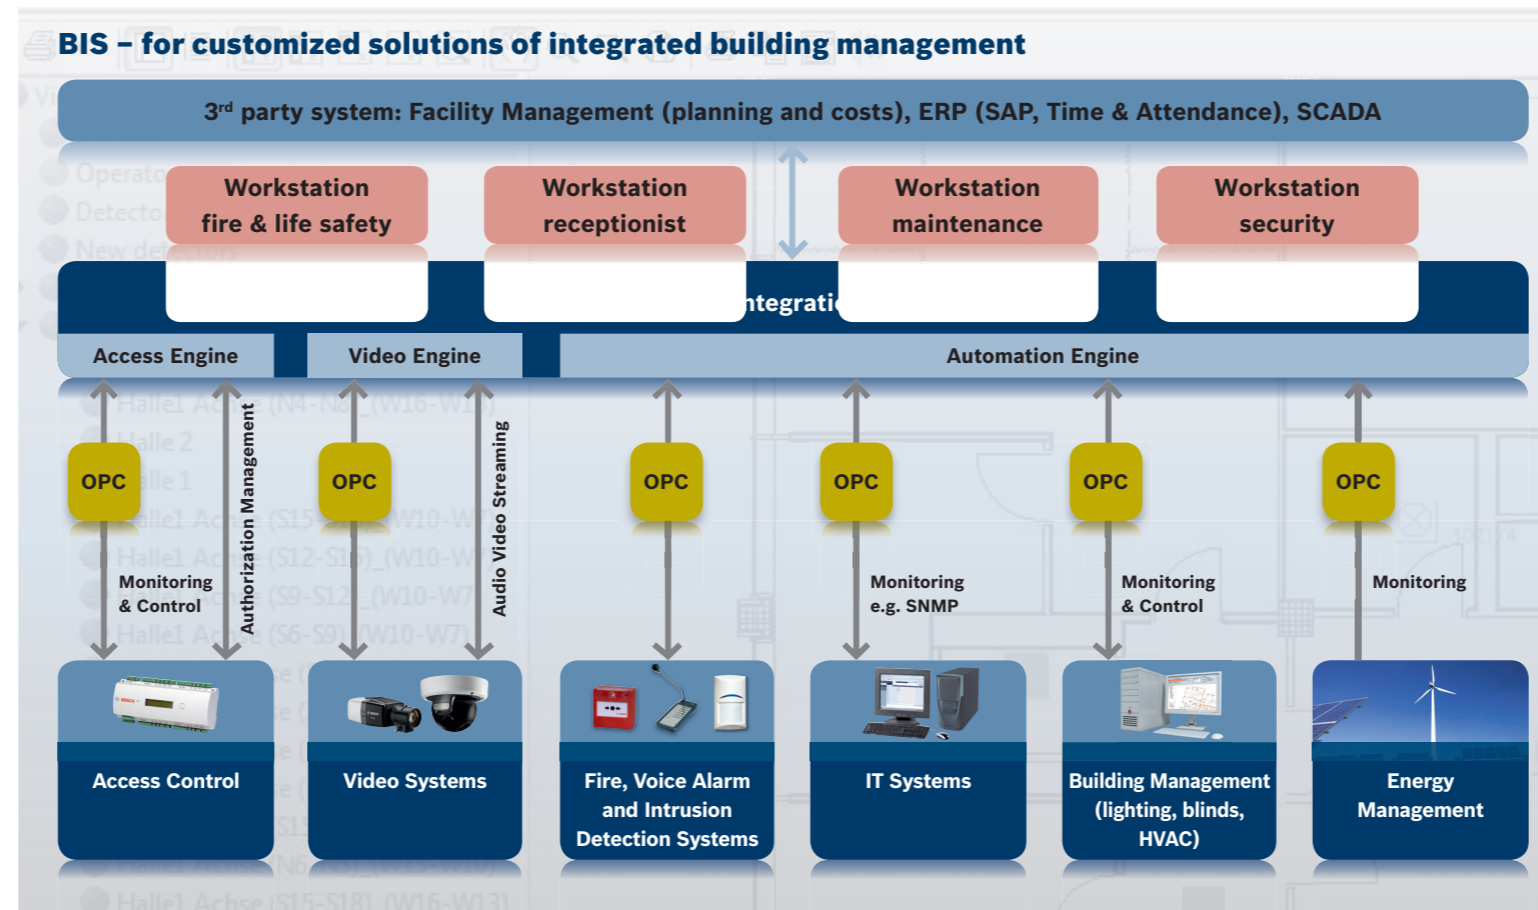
BIS – for customized solutions of integrated building management

3rd party system: Facility Management (planning and costs), ERP (SAP, Time & Attendance), SCADA

Workstation fire & life safety

Workstation receptionist

Workstation maintenance

Workstation security

ntegrati

Access Engine

Video Engine

Automation Engine

OPC

Monitoring & Control

Authorization Management

OPC

Audio Video Streaming

OPC

OPC

Monitoring e.g. SNMP

OPC

Monitoring & Control

OPC

Monitoring

Access Control

Video Systems

Fire, Voice Alarm and Intrusion Detection Systems

IT Systems

Building Management (lighting, blinds, HVAC)

Energy Management